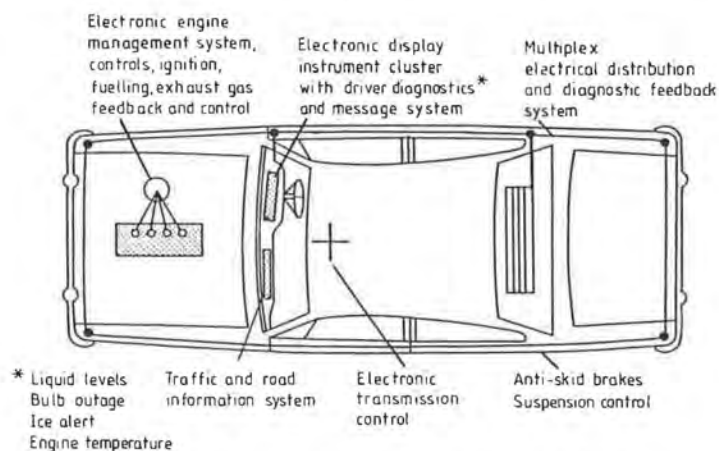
Electronic engine management system, controls, ignition, fuelling, exhaust gas feedback and control

Electronic display instrument cluster with driver diagnostics* and message system

Multiplex electrical distribution and diagnostic feedback system

* Liquid levels
Bulb outage
Ice alert
Engine temperature

Traffic and road information system

Electronic transmission control

Anti-skid brakes
Suspension control